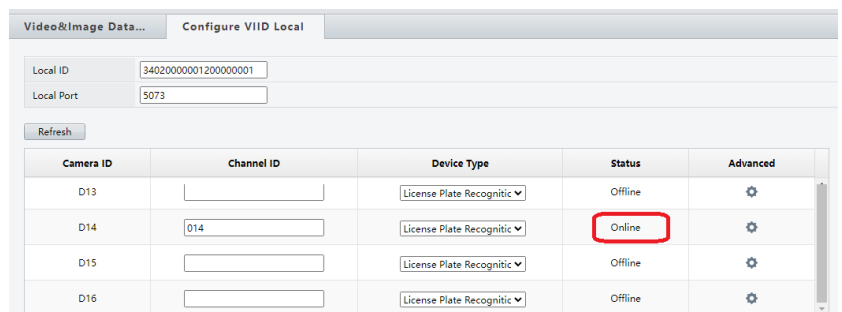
Video&Image Data...
Configure VIID Local

Local ID 34020000001200000001
Local Port 5073

Refresh

| Camera ID | Channel ID | Device Type | Status | Advanced |
|---|---|---|---|---|
| D13 | | License Plate Recognitic | Offline | |
| D14 | 014 | License Plate Recognitic | Online | |
| D15 | | License Plate Recognitic | Offline | |
| D16 | | License Plate Recognitic | Offline | |